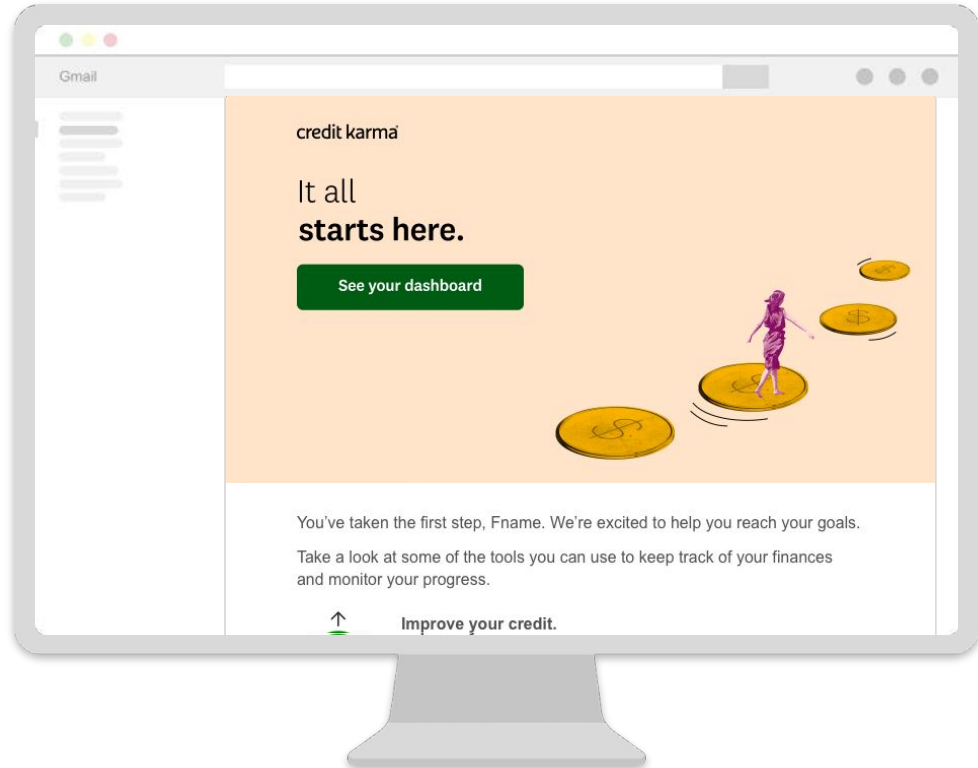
Gmail

credit karma

It all
**starts here.**

See your dashboard

You've taken the first step, Fname. We're excited to help you reach your goals.

Take a look at some of the tools you can use to keep track of your finances and monitor your progress.

Improve your credit.